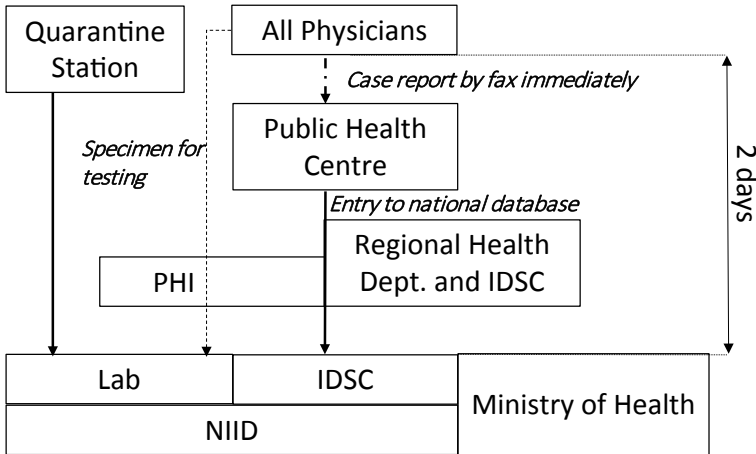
Quarantine Station

All Physicians

Case report by fax immediately

Specimen for testing

Public Health Centre

2 days

Entry to national database

Regional Health Dept. and IDSC

PHI

Lab

IDSC

Ministry of Health

NIID